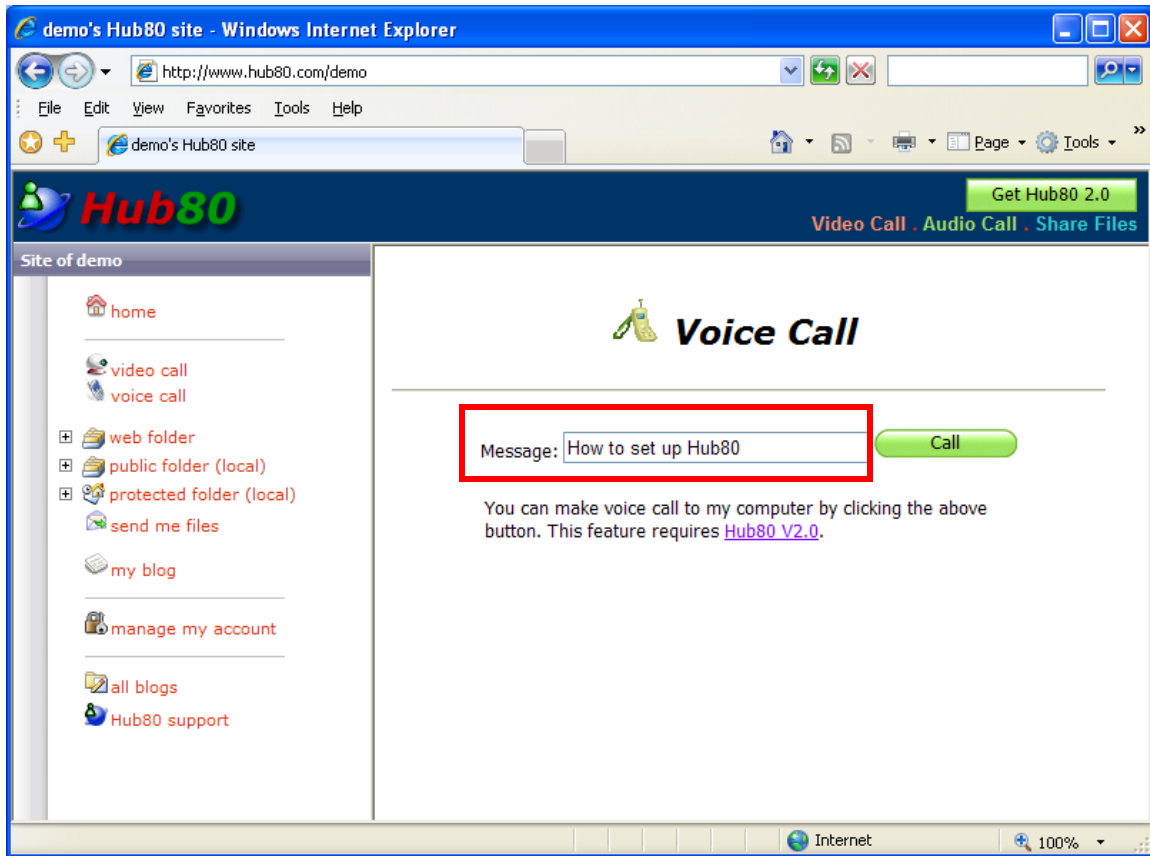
demo's Hub80 site - Windows Internet Explorer

http://www.hub80.com/demo

File Edit View Favorites Tools Help

demo's Hub80 site

Page Tools

Hub80

Get Hub80 2.0

Video Call . Audio Call . Share Files

Site of demo

home

video call
voice call

web folder
public folder (local)
protected folder (local)
send me files

my blog

manage my account

all blogs
Hub80 support

Voice Call

Message: How to set up Hub80

Call

You can make voice call to my computer by clicking the above button. This feature requires Hub80 V2.0.

Internet

100%